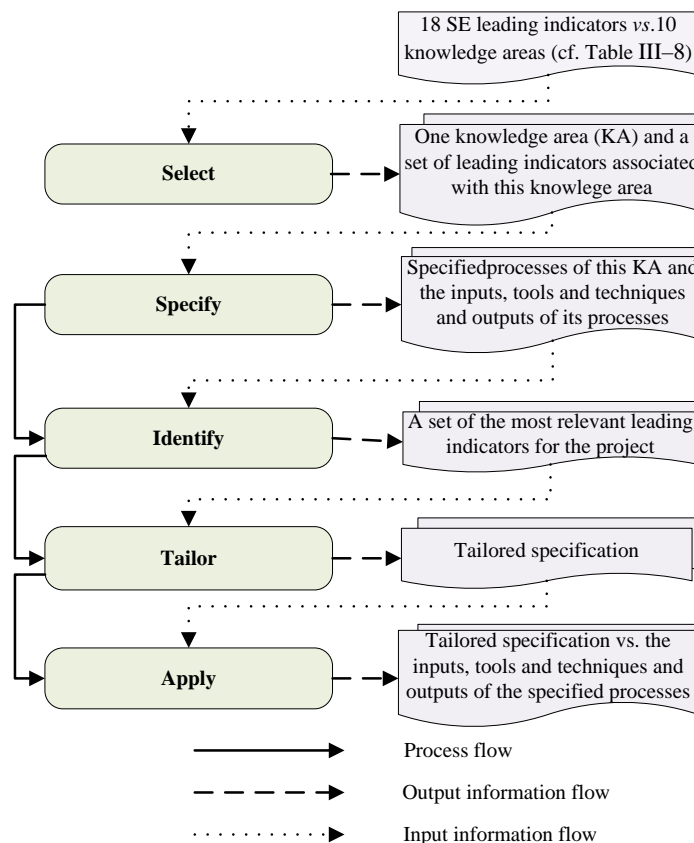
18 SE leading indicators *vs*.10 knowledge areas (cf. Table III–8)

Select

One knowledge area (KA) and a set of leading indicators associated with this knowlege area

Specify

Specifiedprocesses of this KA and the inputs, tools and techniques and outputs of its processes

Identify

A set of the most relevant leading indicators for the project

Tailor

Tailored specification

Apply

Tailored specification vs. the inputs, tools and techniques and outputs of the specified processes

Process flow

Output information flow

Input information flow